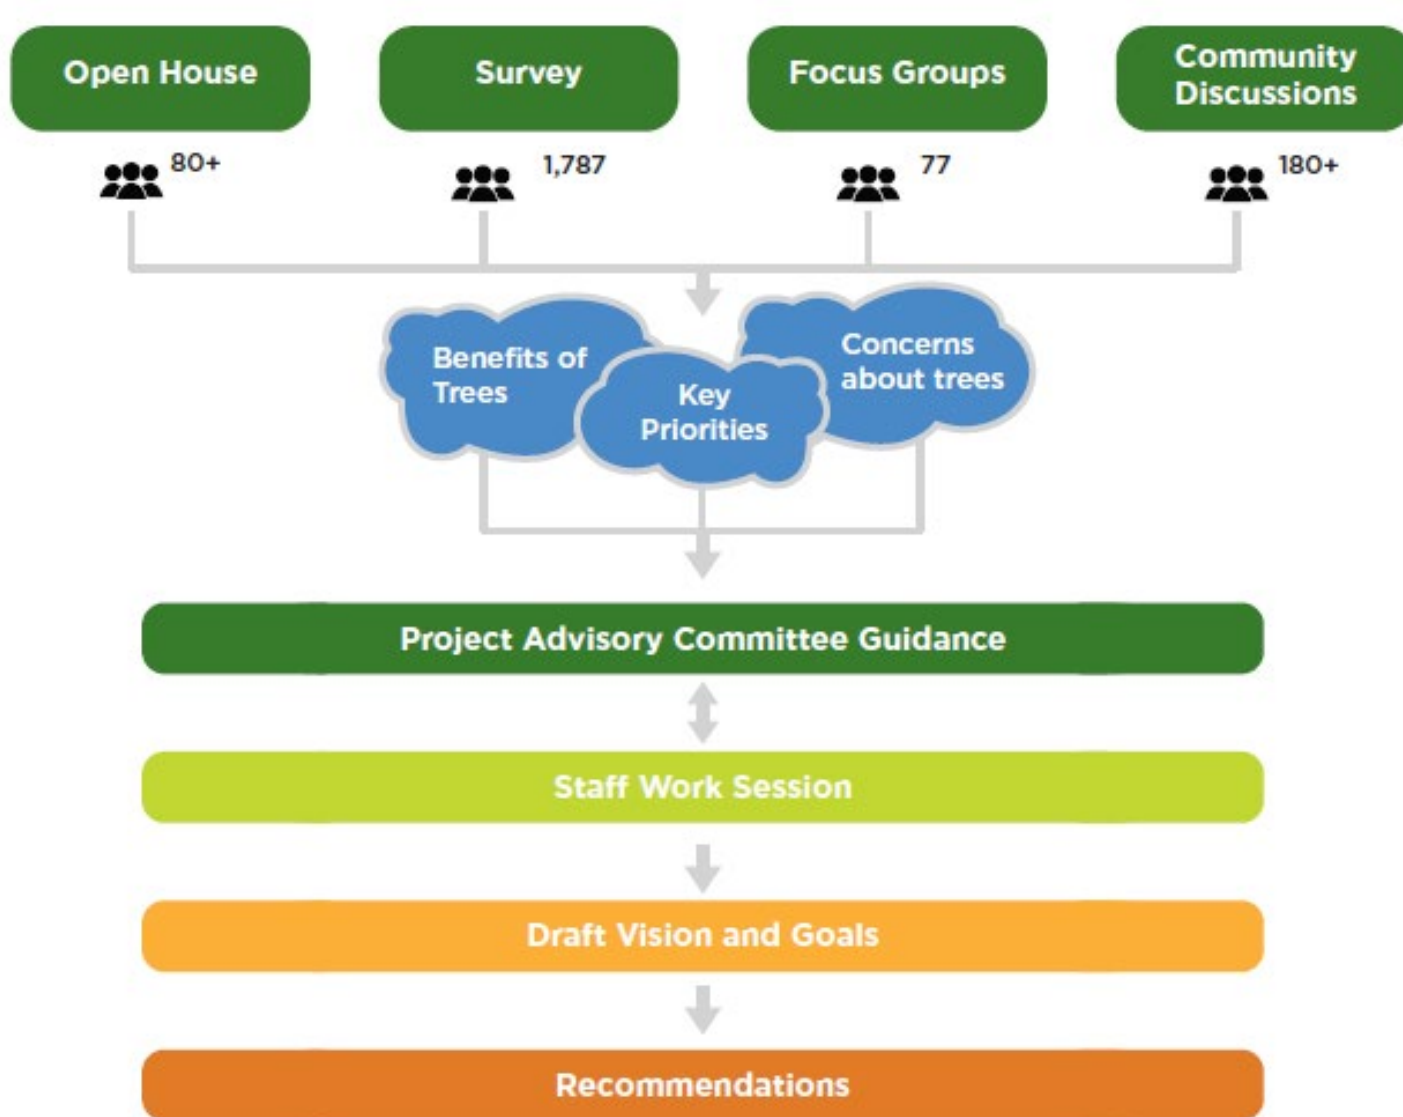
Open House

80+

Survey

1,787

Focus Groups

77

Community Discussions

180+

Benefits of Trees

Key Priorities

Concerns about trees

Project Advisory Committee Guidance

Staff Work Session

Draft Vision and Goals

Recommendations